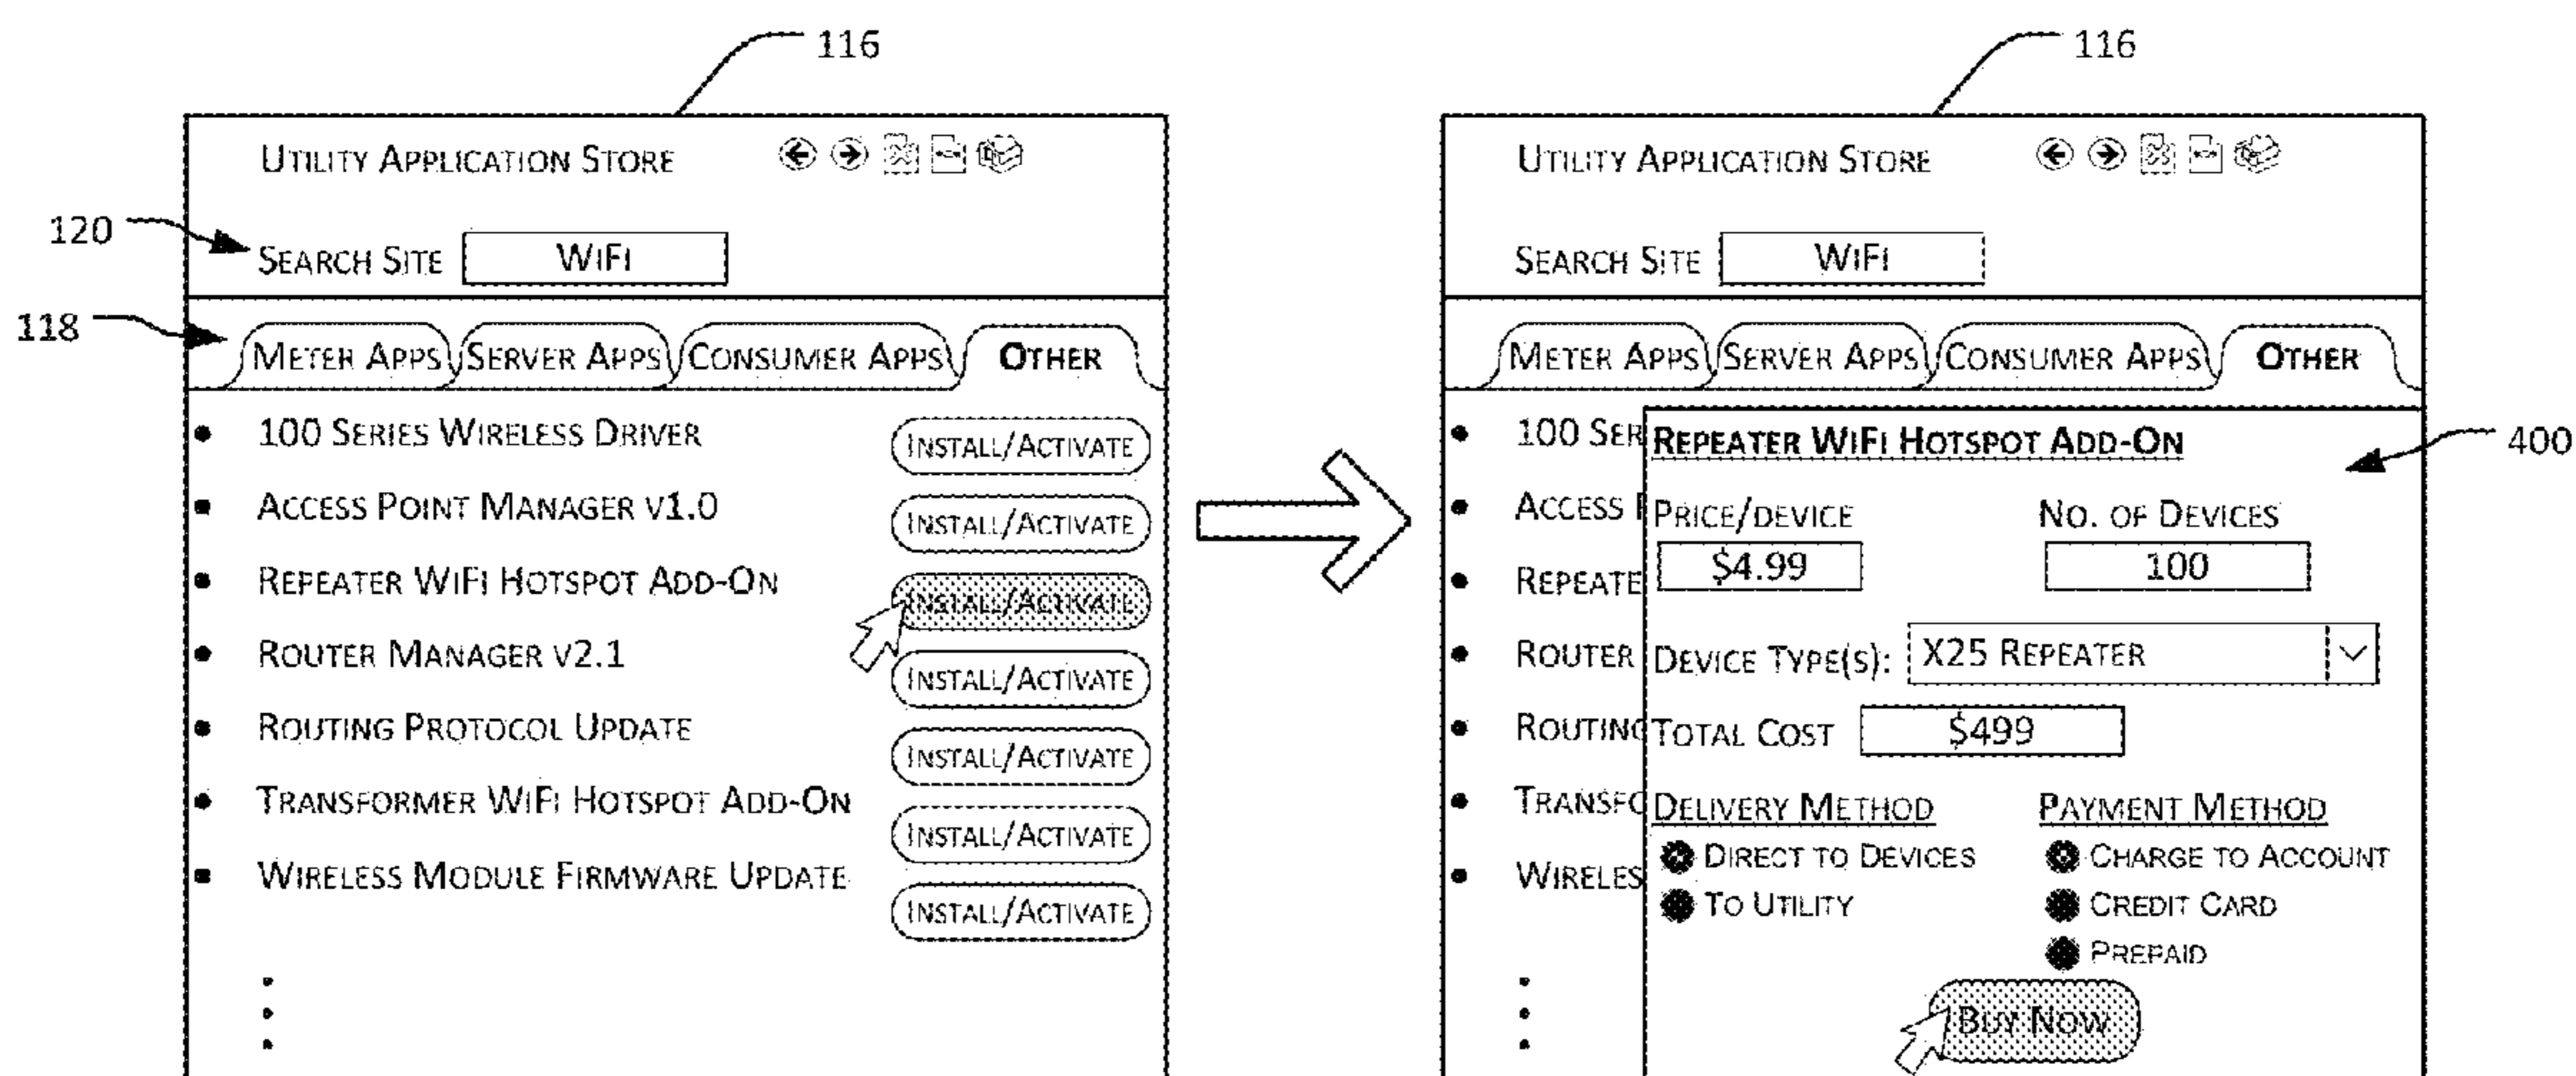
116

Utility Application Store

120

Search Site WiFi

118

Meter Apps Server Apps Consumer Apps Other

- 100 Series Wireless Driver Install/Activate
- Access Point Manager v1.0 Install/Activate
- Repeater WiFi Hotspot Add-On Install/Activate
- Router Manager v2.1 Install/Activate
- Routing Protocol Update Install/Activate
- Transformer WiFi Hotspot Add-On Install/Activate
- Wireless Module Firmware Update Install/Activate

116

Utility Application Store

Search Site WiFi

Meter Apps Server Apps Consumer Apps Other

- 100 Ser
- Access
- Repeate
- Router
- Routing
- Transfo
- Wireles

Repeater WiFi Hotspot Add-On

400

Price/device $4.99

No. of Devices 100

Device Type(s): X25 Repeater

Total Cost $499

Delivery Method
Direct to Devices
To Utility

Payment Method
Charge to Account
Credit Card
Prepaid

Buy Now